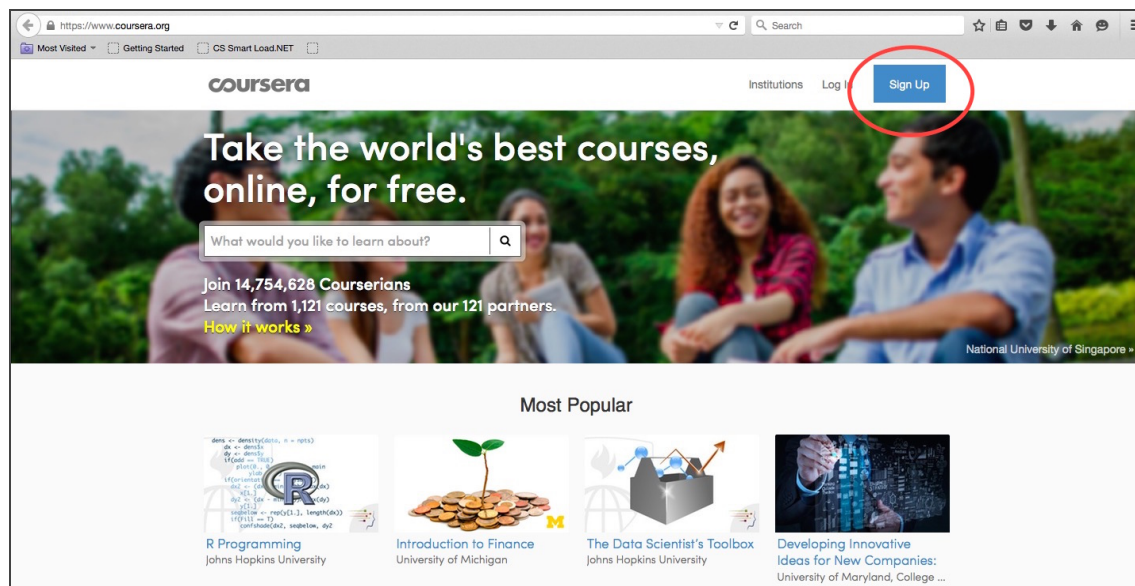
https://www.coursera.org

Search

Most Visited Getting Started CS Smart Load.NET

coursera

Institutions Log I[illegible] Sign Up

Take the world's best courses, online, for free.

What would you like to learn about?

Join 14,754,628 Courserians
Learn from 1,121 courses, from our 121 partners.
How it works »

National University of Singapore »

Most Popular

dens <- density(data, n = npts)
dx <- dens$x
dy <- dens$y
if(add == TRUE)
plot(0, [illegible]
ylab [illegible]
if(orientati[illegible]
dx2 <- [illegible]
dy2 <- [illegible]
y[1,]
seqbelow <- rep(y[1,], length(dx))
if(fill == T)
confshade(dx2, seqbelow, dy2

R Programming
Johns Hopkins University

Introduction to Finance
University of Michigan

The Data Scientist's Toolbox
Johns Hopkins University

Developing Innovative Ideas for New Companies:
University of Maryland, College ...